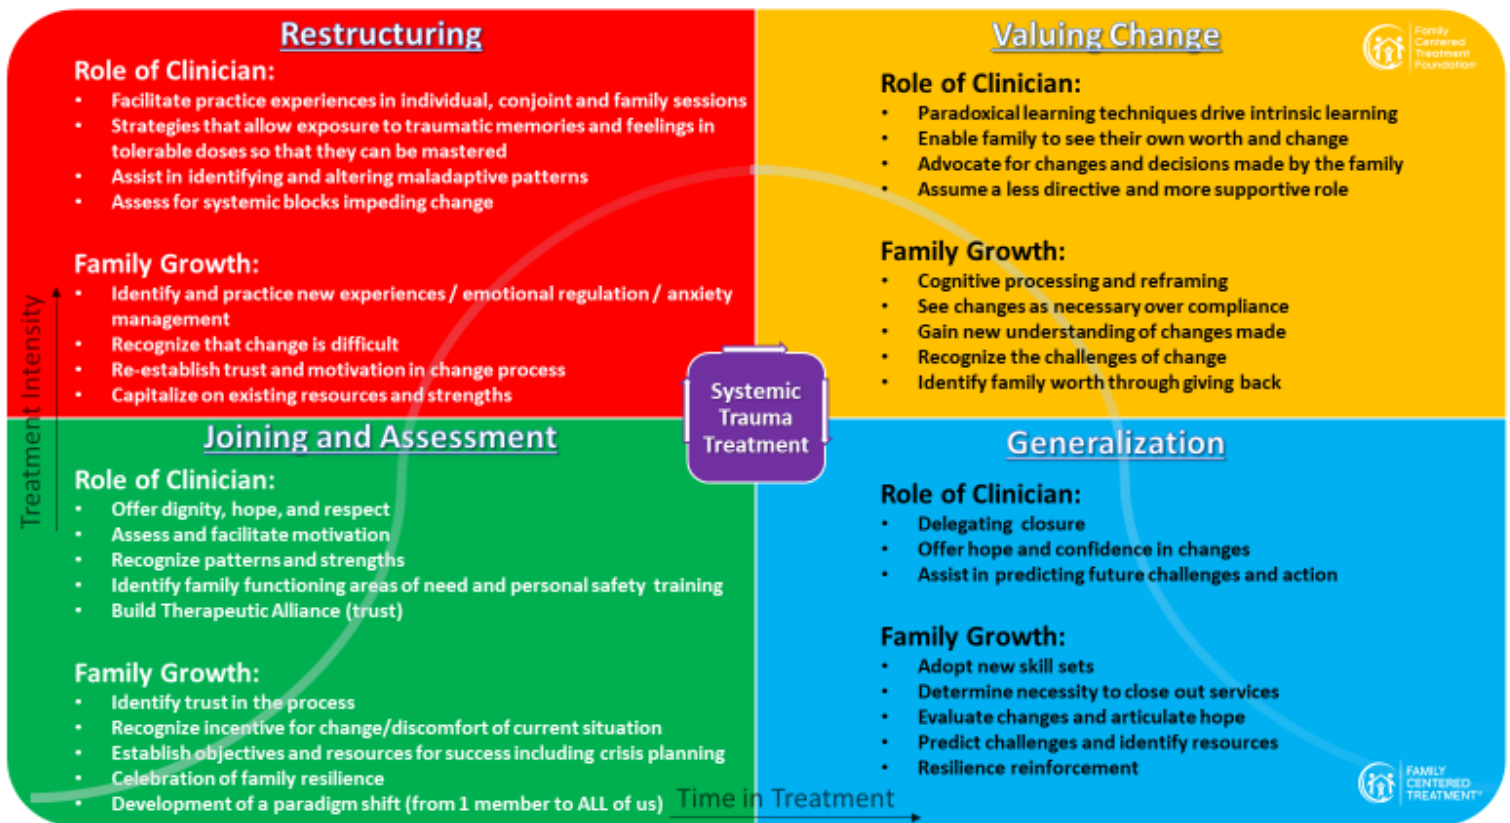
Restructuring

Role of Clinician:
- Facilitate practice experiences in individual, conjoint and family sessions
- Strategies that allow exposure to traumatic memories and feelings in tolerable doses so that they can be mastered
- Assist in identifying and altering maladaptive patterns
- Assess for systemic blocks impeding change

Family Growth:
- Identify and practice new experiences / emotional regulation / anxiety management
- Recognize that change is difficult
- Re-establish trust and motivation in change process
- Capitalize on existing resources and strengths

Valuing Change

Family Centered Treatment Foundation

Role of Clinician:
- Paradoxical learning techniques drive intrinsic learning
- Enable family to see their own worth and change
- Advocate for changes and decisions made by the family
- Assume a less directive and more supportive role

Family Growth:
- Cognitive processing and reframing
- See changes as necessary over compliance
- Gain new understanding of changes made
- Recognize the challenges of change
- Identify family worth through giving back

Systemic Trauma Treatment

Treatment Intensity

Joining and Assessment

Role of Clinician:
- Offer dignity, hope, and respect
- Assess and facilitate motivation
- Recognize patterns and strengths
- Identify family functioning areas of need and personal safety training
- Build Therapeutic Alliance (trust)

Family Growth:
- Identify trust in the process
- Recognize incentive for change/discomfort of current situation
- Establish objectives and resources for success including crisis planning
- Celebration of family resilience
- Development of a paradigm shift (from 1 member to ALL of us)

Generalization

Role of Clinician:
- Delegating closure
- Offer hope and confidence in changes
- Assist in predicting future challenges and action

Family Growth:
- Adopt new skill sets
- Determine necessity to close out services
- Evaluate changes and articulate hope
- Predict challenges and identify resources
- Resilience reinforcement

Time in Treatment

FAMILY CENTERED TREATMENT®